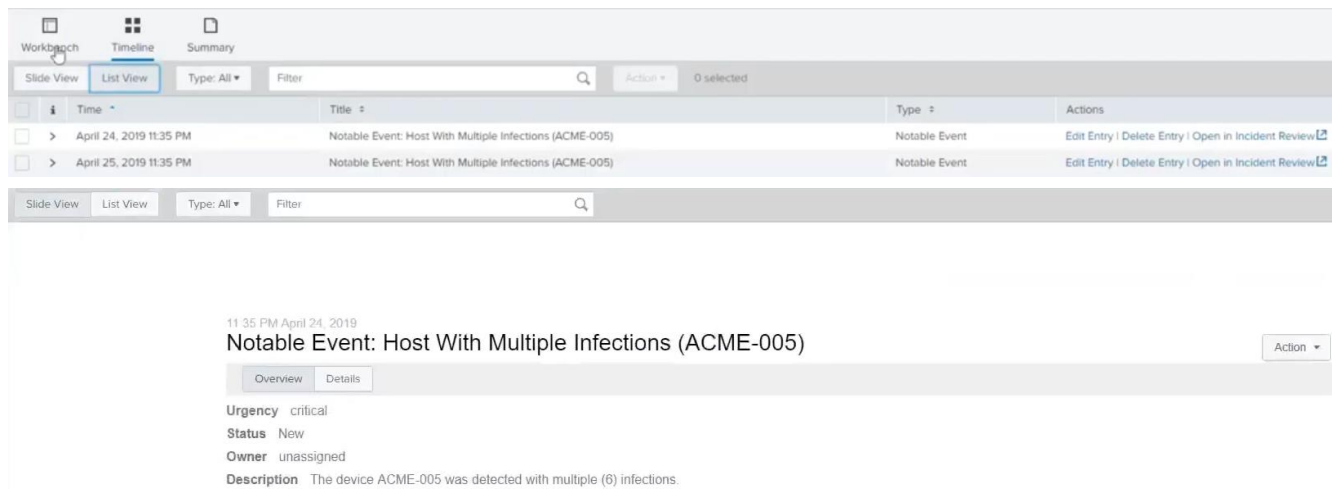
Workbench Timeline Summary

Slide View List View Type: All ▾ Filter Action ▾ 0 selected

| | i | Time ^ | Title ÷ | Type ÷ | Actions |
|---|---|---|---|---|---|
| | > | April 24, 2019 11:35 PM | Notable Event: Host With Multiple Infections (ACME-005) | Notable Event | Edit Entry \| Delete Entry \| Open in Incident Review |
| | > | April 25, 2019 11:35 PM | Notable Event: Host With Multiple Infections (ACME-005) | Notable Event | Edit Entry \| Delete Entry \| Open in Incident Review |

Slide View List View Type: All ▾ Filter

11:35 PM April 24, 2019
Notable Event: Host With Multiple Infections (ACME-005)

Action ▾

Overview Details

Urgency critical
Status New
Owner unassigned
Description The device ACME-005 was detected with multiple (6) infections.